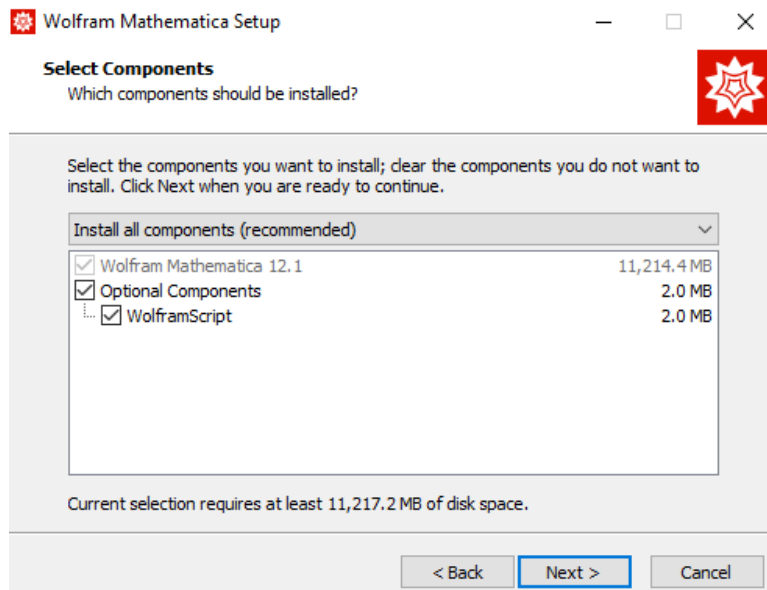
Wolfram Mathematica Setup

Select Components
Which components should be installed?

Select the components you want to install; clear the components you do not want to install. Click Next when you are ready to continue.

Install all components (recommended)

| | |
|---|---|
| Wolfram Mathematica 12.1 | 11,214.4 MB |
| Optional Components | 2.0 MB |
| WolframScript | 2.0 MB |

Current selection requires at least 11,217.2 MB of disk space.

< Back
Next >
Cancel